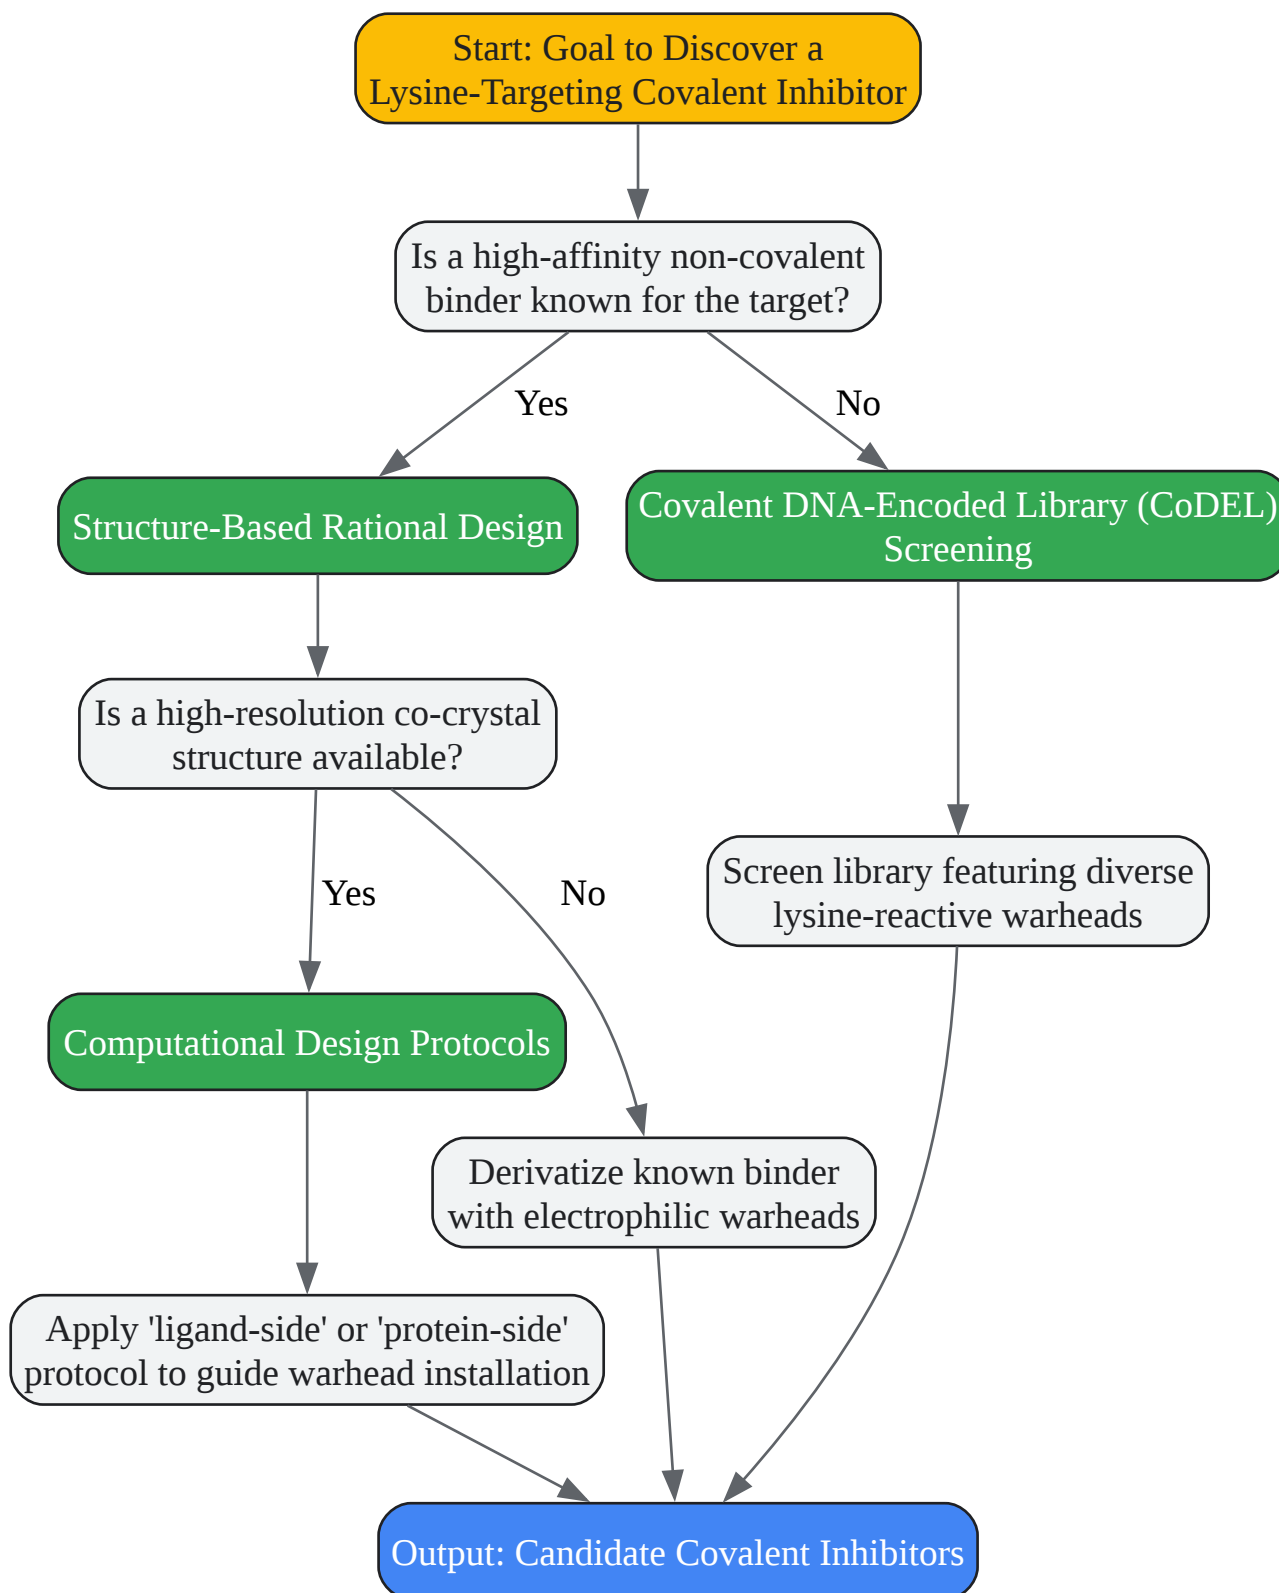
Start: Goal to Discover a Lysine-Targeting Covalent Inhibitor

Is a high-affinity non-covalent binder known for the target?

Yes

No

Structure-Based Rational Design

Covalent DNA-Encoded Library (CoDEL) Screening

Is a high-resolution co-crystal structure available?

Yes

No

Screen library featuring diverse lysine-reactive warheads

Computational Design Protocols

Derivatize known binder with electrophilic warheads

Apply 'ligand-side' or 'protein-side' protocol to guide warhead installation

Output: Candidate Covalent Inhibitors